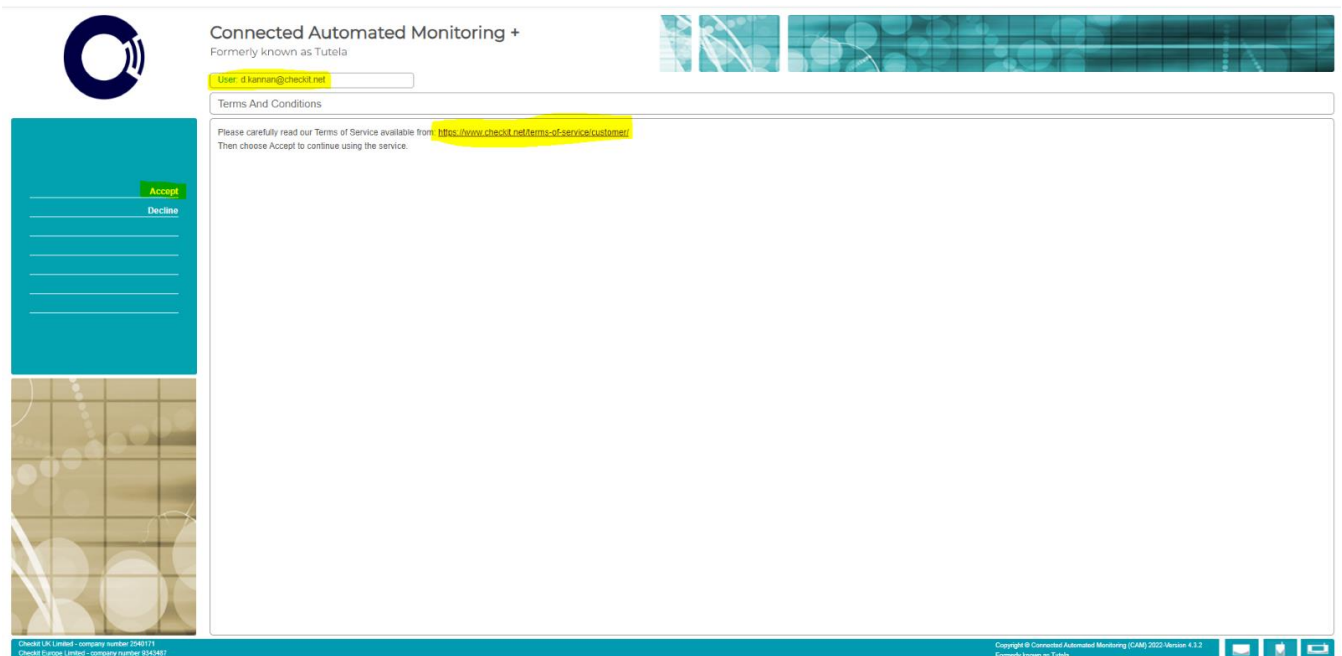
Connected Automated Monitoring +
Formerly known as Tutela

User: d.kannan@checkit.net

Terms And Conditions

Accept
Decline

Please carefully read our Terms of Service available from: https://www.checkit.net/terms-of-service/customer/
Then choose Accept to continue using the service.

Checkit UK Limited - company number 2640171
Checkit Europe Limited - company number 8543487

Copyright © Connected Automated Monitoring (CAM) 2022-Version 4.3.2
Formerly known as Tutela